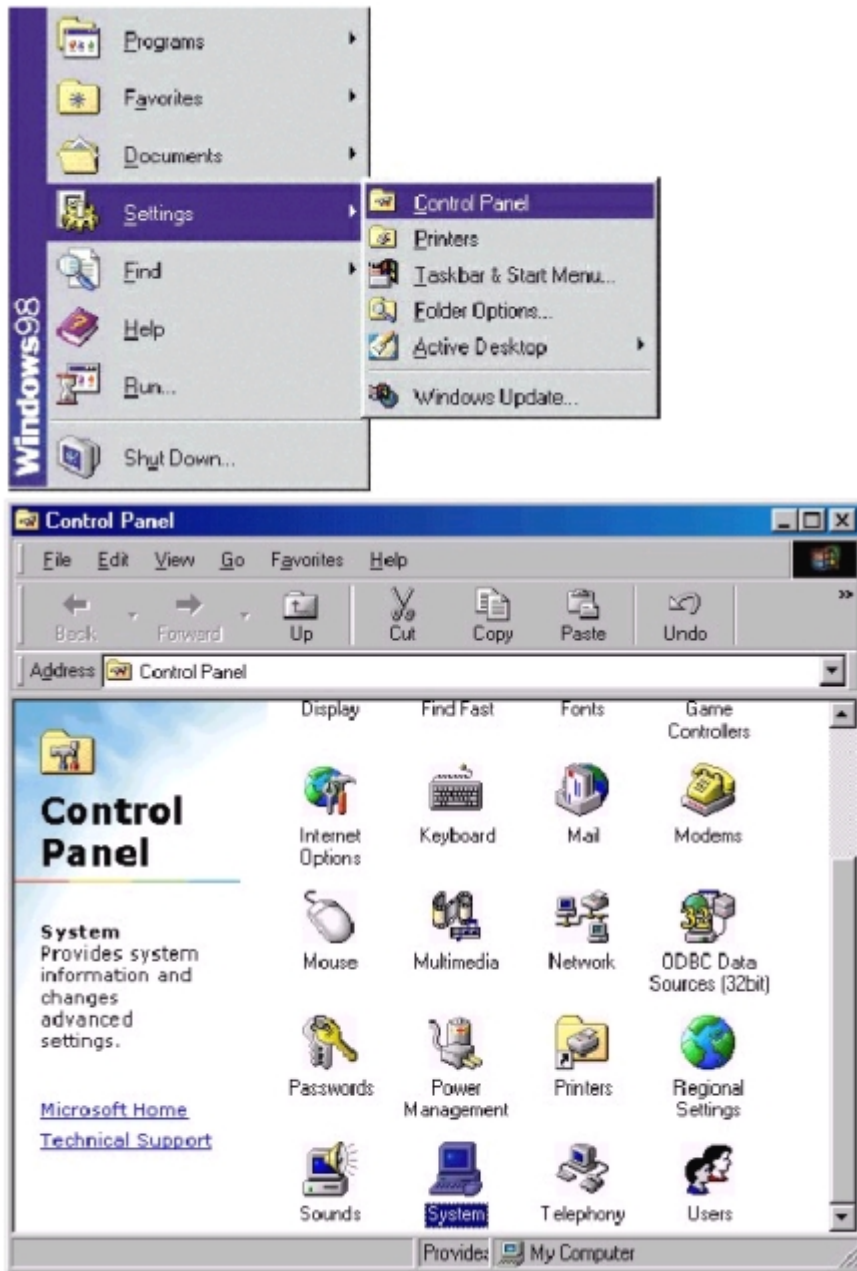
Programs
Favorites
Documents
Settings
Find
Help
Run...
Shut Down...
Windows98

Control Panel
Printers
Taskbar & Start Menu...
Folder Options...
Active Desktop
Windows Update...

Control Panel
File Edit View Go Favorites Help
Back Forward Up Cut Copy Paste Undo
Address Control Panel

Control Panel

System
Provides system information and changes advanced settings.

Microsoft Home
Technical Support

Display
Find Fast
Fonts
Game Controllers
Internet Options
Keyboard
Mail
Modems
Mouse
Multimedia
Network
ODBC Data Sources (32bit)
Passwords
Power Management
Printers
Regional Settings
Sounds
System
Telephony
Users

Provides My Computer